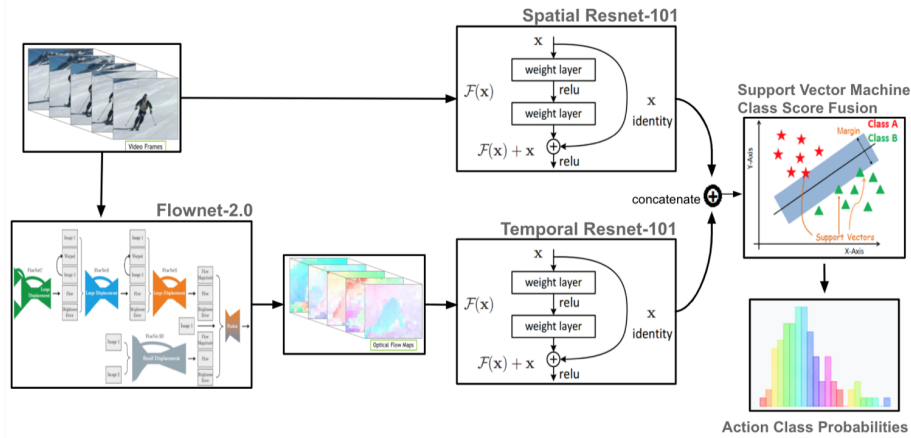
Spatial Resnet-101

x

weight layer

relu

weight layer

$\mathcal{F}(\mathbf{x})$

x

identity

$\mathcal{F}(\mathbf{x}) + \mathbf{x}$

relu

Video Frames

Support Vector Machine Class Score Fusion

Class A

Class B

Margin

Y-Axis

X-Axis

Support Vectors

concatenate

Flownet-2.0

FlowNetC

Large Displacement

Image 1

Image 2

Warped

Flow

Brightness Error

FlowNetS

Large Displacement

FlowNetS

Large Displacement

Flow Magnitude

FlowNet-SD

Small Displacement

Fusion

Optical Flow Maps

Temporal Resnet-101

x

weight layer

relu

weight layer

$\mathcal{F}(\mathbf{x})$

x

identity

$\mathcal{F}(\mathbf{x}) + \mathbf{x}$

relu

Action Class Probabilities